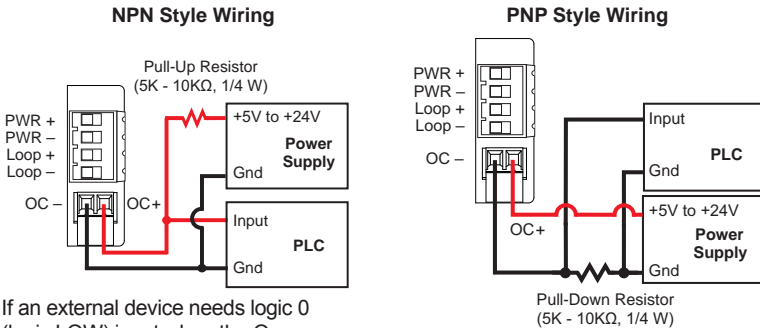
NPN Style Wiring

Pull-Up Resistor (5K - 10KΩ, 1/4 W)

PWR +
PWR –
Loop +
Loop –

OC –

OC+

+5V to +24V

Power Supply

Gnd

Input

PLC

Gnd

If an external device needs logic 0 (logic LOW) input when the O

PNP Style Wiring

PWR +
PWR –
Loop +
Loop –

OC –

Input

PLC

Gnd

OC+

+5V to +24V

Power Supply

Gnd

Pull-Down Resistor (5K - 10KΩ, 1/4 W)